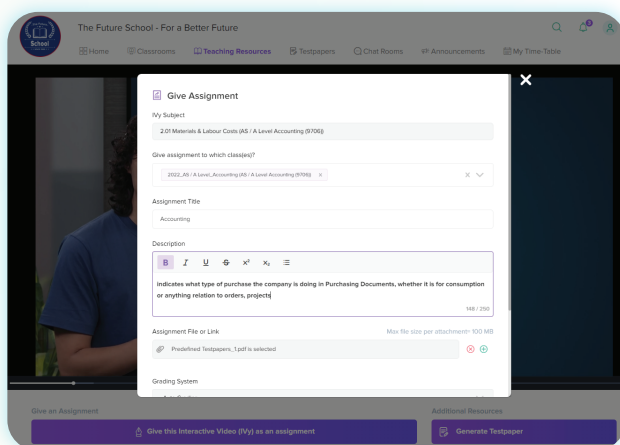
School

The Future School - For a Better Future

Home Classrooms Teaching Resources Testpapers Chat Rooms Announcements My Time-Table

Give Assignment

IVy Subject

2.01 Materials & Labour Costs (AS / A Level Accounting (9706))

Give assignment to which class(es)?

2022_AS / A Level_Accounting (AS / A Level Accounting (9706)) ×

Assignment Title

Accounting

Description

B I U S x² x₂

Indicates what type of purchase the company is doing in Purchasing Documents, whether it is for consumption or anything relation to orders, projects

148 / 250

Assignment File or Link

Max file size per attachment: 100 MB

Predefined Testpapers_1.pdf is selected

Grading System

Give an Assignment

Give this Interactive Video (IVy) as an assignment

Additional Resources

Generate Testpaper